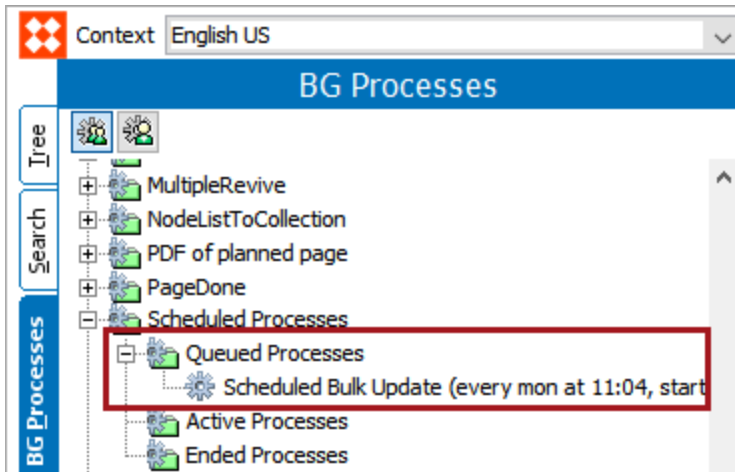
Context English US

BG Processes

Tree

Search

BG Processes

MultipleRevive

NodeListToCollection

PDF of planned page

PageDone

Scheduled Processes

Queued Processes

Scheduled Bulk Update (every mon at 11:04, start

Active Processes

Ended Processes